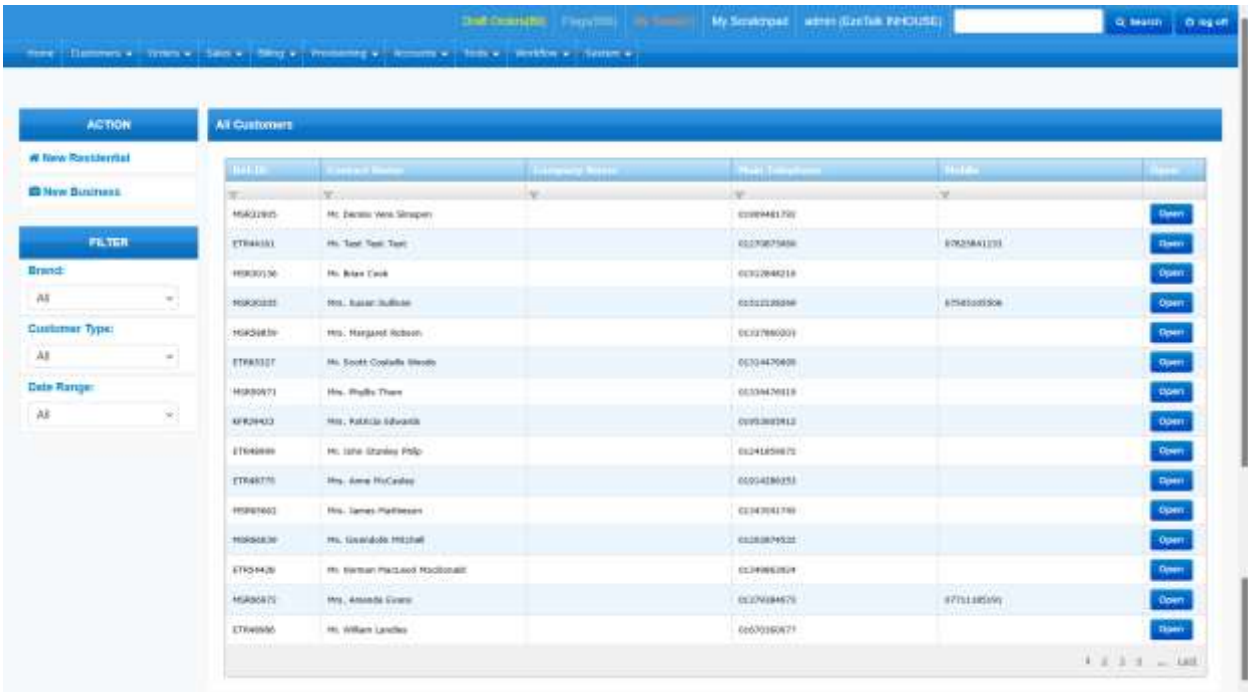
Draft Orders(0) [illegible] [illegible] My Scratchpad admin (EzeTalk INHOUSE) Search log off

Home Customers ▾ Orders ▾ Sales ▾ Billing ▾ Provisioning ▾ Accounts ▾ Tools ▾ Workflow ▾ System ▾

ACTION

New Residential

New Business

FILTER

Brand:

All

Customer Type:

All

Date Range:

All

All Customers

| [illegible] | Contact Name | Company Name | Main Telephone | Mobile | Open |
|---|---|---|---|---|---|
| MSR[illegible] | Mr. Dennis Vere Slingsen | | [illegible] | | Open |
| ETR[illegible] | Mr. Test Test Test | | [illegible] | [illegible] | Open |
| MSR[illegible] | Mr. Brian Cook | | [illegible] | | Open |
| MSR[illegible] | Mrs. Susan Sullivan | | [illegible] | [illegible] | Open |
| MSR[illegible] | Mrs. Margaret Robson | | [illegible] | | Open |
| ETR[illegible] | Mr. Scott Coakelle Meads | | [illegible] | | Open |
| MSR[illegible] | Mrs. Phyllis Thorn | | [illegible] | | Open |
| KFR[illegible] | Mrs. Patricia Edwards | | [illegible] | | Open |
| ETR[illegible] | Mr. John Stanley Philp | | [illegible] | | Open |
| ETR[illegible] | Mrs. Anne McCauley | | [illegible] | | Open |
| MSR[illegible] | Mrs. James Mathieson | | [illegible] | | Open |
| MSR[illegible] | Ms. Gwendolin Mitchell | | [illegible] | | Open |
| ETR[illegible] | Mr. Norman MacLeod Macdonald | | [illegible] | | Open |
| MSR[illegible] | Mrs. Amanda Evans | | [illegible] | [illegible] | Open |
| ETR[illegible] | Mr. William Landles | | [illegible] | | Open |

1 2 3 4 ... Last